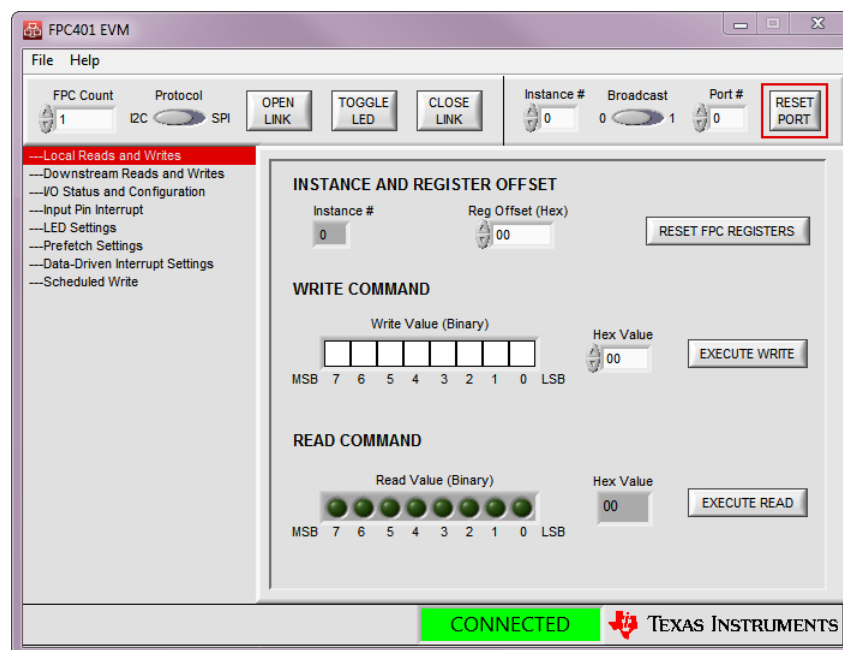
FPC401 EVM

File Help

FPC Count 1 Protocol I2C SPI OPEN LINK TOGGLE LED CLOSE LINK Instance # 0 Broadcast 0 1 Port # 0 RESET PORT

---Local Reads and Writes
---Downstream Reads and Writes
---I/O Status and Configuration
---Input Pin Interrupt
---LED Settings
---Prefetch Settings
---Data-Driven Interrupt Settings
---Scheduled Write

INSTANCE AND REGISTER OFFSET

Instance # 0 Reg Offset (Hex) 00 RESET FPC REGISTERS

WRITE COMMAND

Write Value (Binary) Hex Value 00 EXECUTE WRITE

MSB 7 6 5 4 3 2 1 0 LSB

READ COMMAND

Read Value (Binary) Hex Value 00 EXECUTE READ

MSB 7 6 5 4 3 2 1 0 LSB

CONNECTED TEXAS INSTRUMENTS